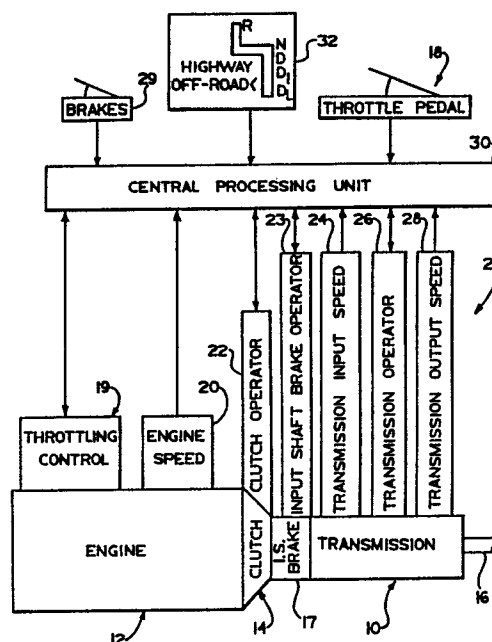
R
N
D
D
L
HIGHWAY
OFF-ROAD
32
29
BRAKES
18
THROTTLE PEDAL
30
CENTRAL PROCESSING UNIT
23
24
26
28
2
22
CLUTCH OPERATOR
INPUT SHAFT BRAKE OPERATOR
TRANSMISSION INPUT SPEED
TRANSMISSION OPERATOR
TRANSMISSION OUTPUT SPEED
19
20
THROTTLING CONTROL
ENGINE SPEED
ENGINE
CLUTCH
I.S. BRAKE
TRANSMISSION
16
12
14
17
10